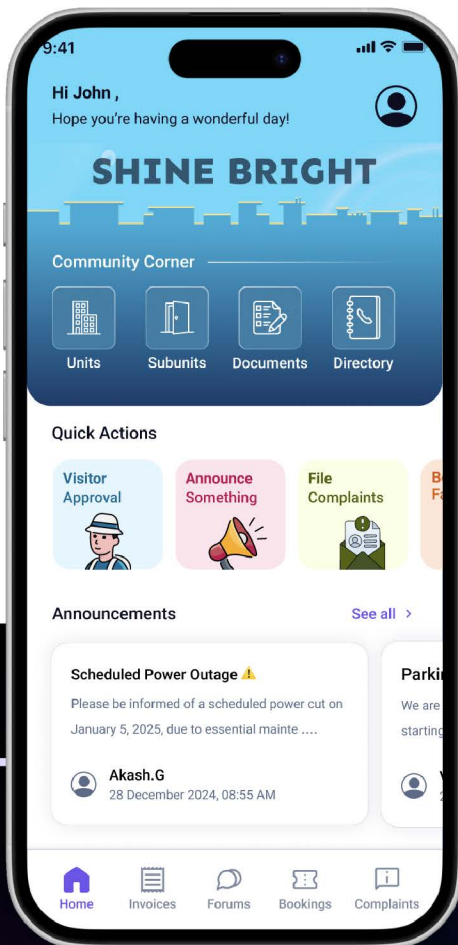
9:41

Hi John ,
Hope you're having a wonderful day!

SHINE BRIGHT

Community Corner

Units
Subunits
Documents
Directory

Quick Actions

Visitor Approval
Announce Something
File Complaints
B F

Announcements
See all ›

Scheduled Power Outage ⚠

Please be informed of a scheduled power cut on January 5, 2025, due to essential mainte ....

Akash.G
28 December 2024, 08:55 AM

Parki
We are
startin

Home
Invoices
Forums
Bookings
Complaints